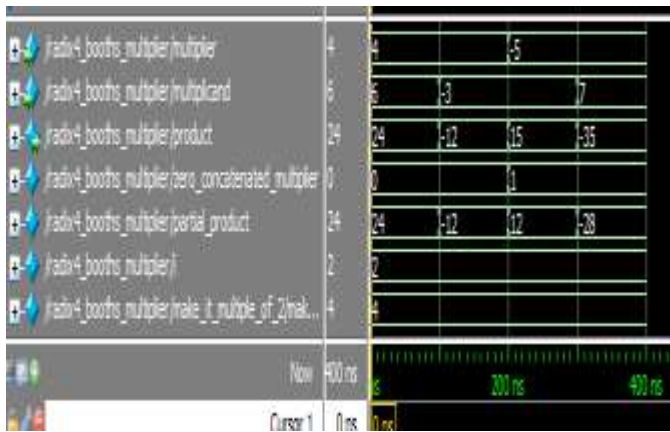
/radix4_booths_multiplier/multiplier 4 4 -5
/radix4_booths_multiplier/multiplicand 6 6 -3 7
/radix4_booths_multiplier/product 24 24 -12 15 -35
/radix4_booths_multiplier/zero_concatenated_multiplier 0 0 1
/radix4_booths_multiplier/partial_product 24 24 -12 12 -28
/radix4_booths_multiplier/i 2 2
/radix4_booths_multiplier/make_it_multiple_of_2/mak... 4 4

Now 400 ns
ns 200 ns 400 ns
Cursor 1 0 ns 0 ns